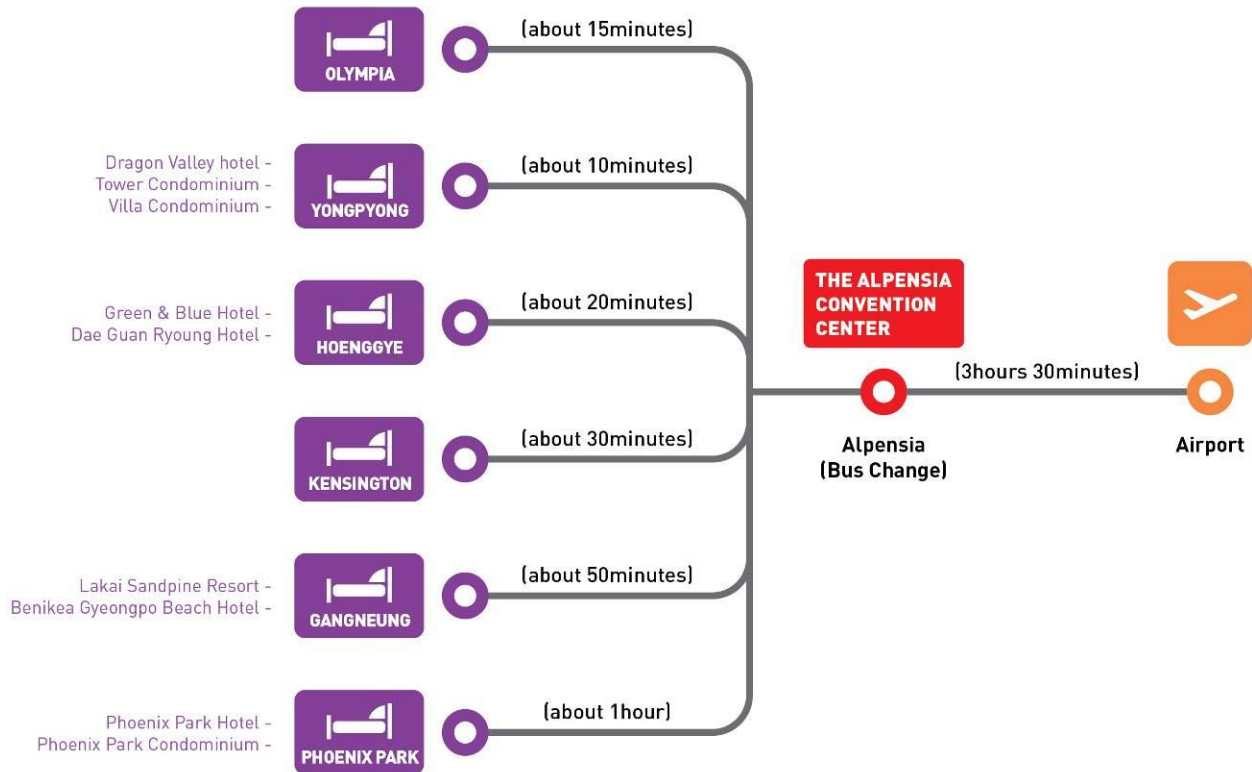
OLYMPIA
(about 15minutes)

Dragon Valley hotel -
Tower Condominium -
Villa Condominium -
YONGPYONG
(about 10minutes)

Green & Blue Hotel -
Dae Guan Ryoung Hotel -
HOENGGYE
(about 20minutes)

KENSINGTON
(about 30minutes)

Lakai Sandpine Resort -
Benikea Gyeongpo Beach Hotel -
GANGNEUNG
(about 50minutes)

Phoenix Park Hotel -
Phoenix Park Condominium -
PHOENIX PARK
(about 1hour)

THE ALPENSIA CONVENTION CENTER
Alpensia (Bus Change)
(3hours 30minutes)
Airport